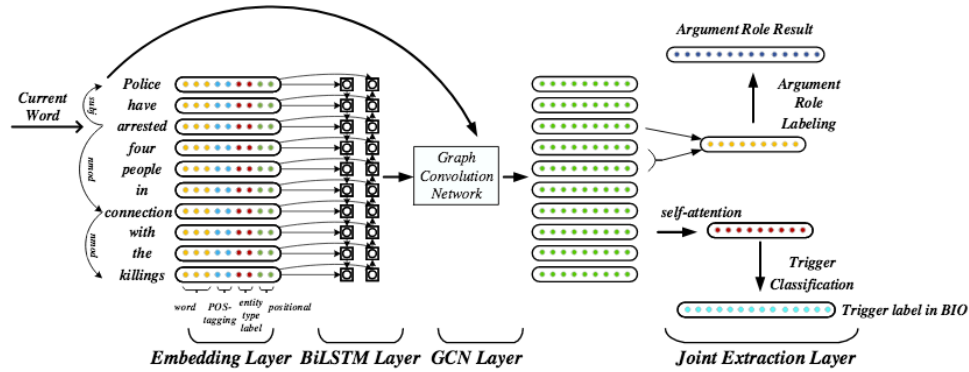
Argument Role Result

Current Word

nsubj

nmod

pobj

Police
have
arrested
four
people
in
connection
with
the
killings

word

POS-tagging

entity type label

positional

Graph Convolution Network

Argument Role Labeling

self-attention

Trigger Classification

Trigger label in BIO

Embedding Layer

BiLSTM Layer

GCN Layer

Joint Extraction Layer